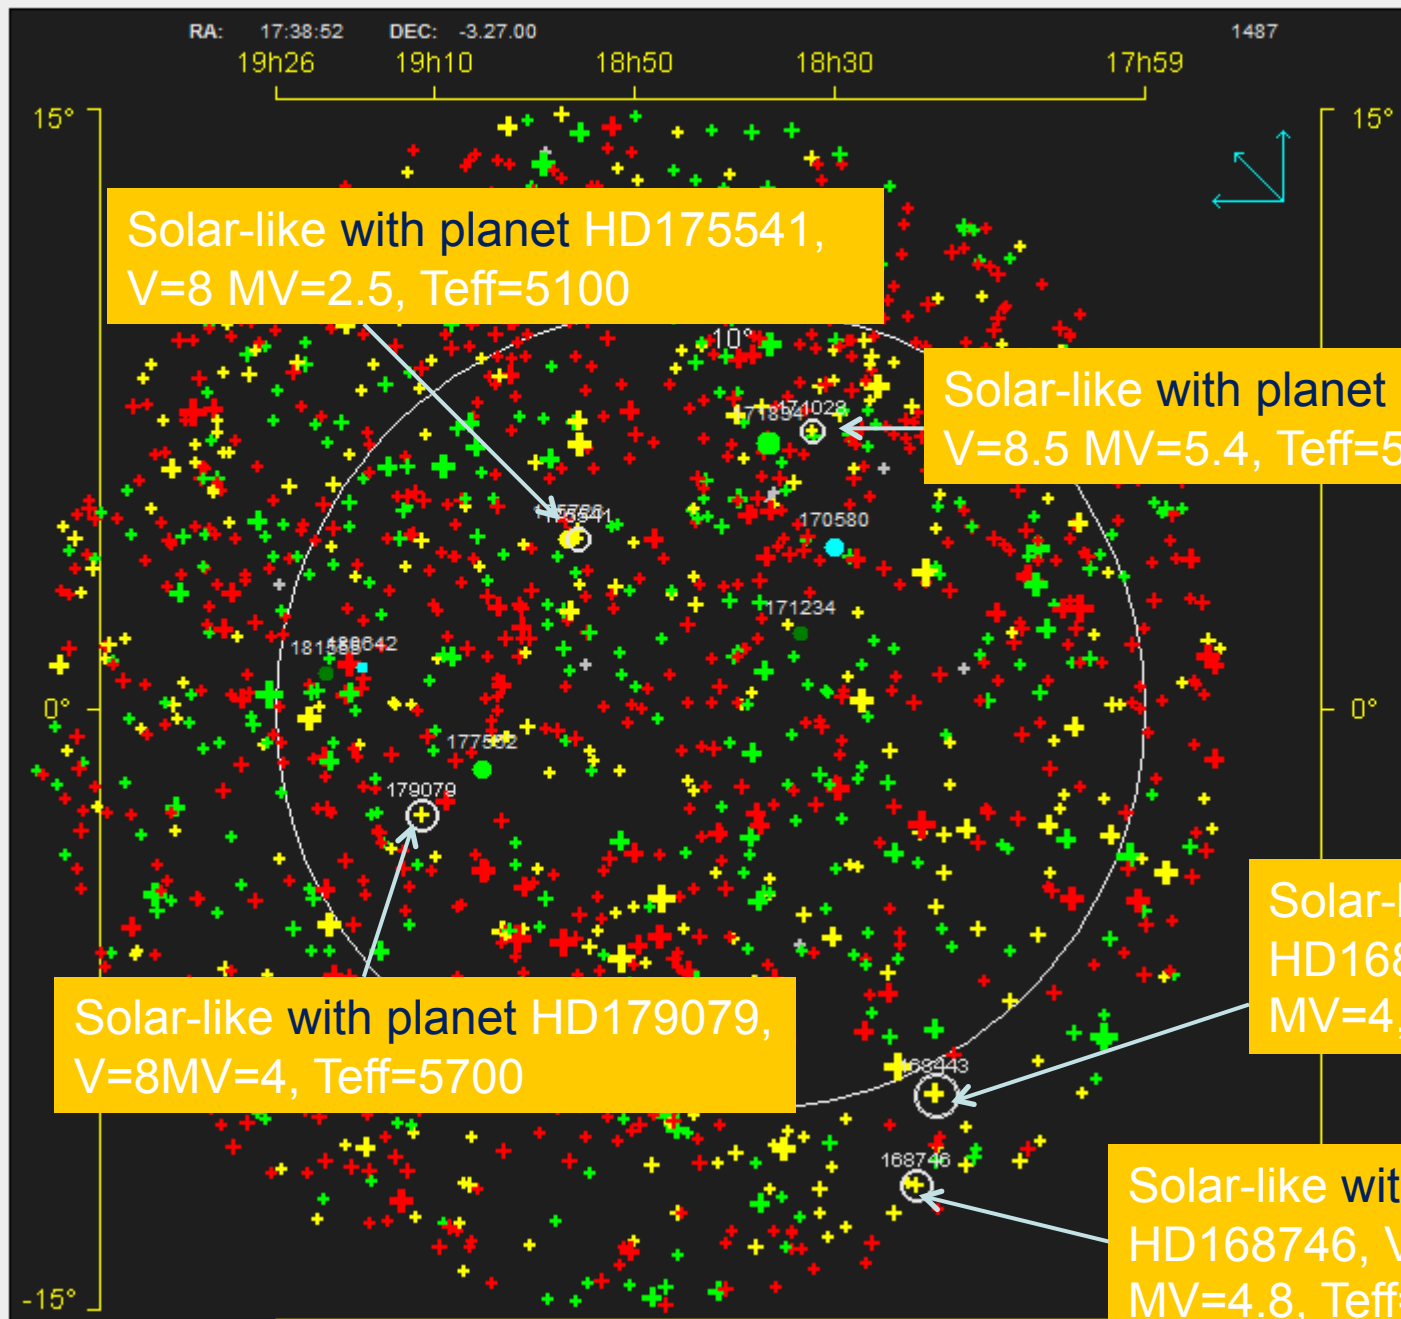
RA: 17:38:52 DEC: -3.27.00 1487

19h26 19h10 18h50 18h30 17h59

15° 15°

Solar-like with planet HD175541, V=8 MV=2.5, Teff=5100

10°

Solar-like with planet
V=8.5 MV=5.4, Teff=5

171894 174023

175541

170580

171234

181555 180642

0° 0°

177552

179079

Solar-l
HD168
MV=4

Solar-like with planet HD179079, V=8MV=4, Teff=5700

168443

168746

Solar-like wit
HD168746, V
MV=4.8, Teff

-15°